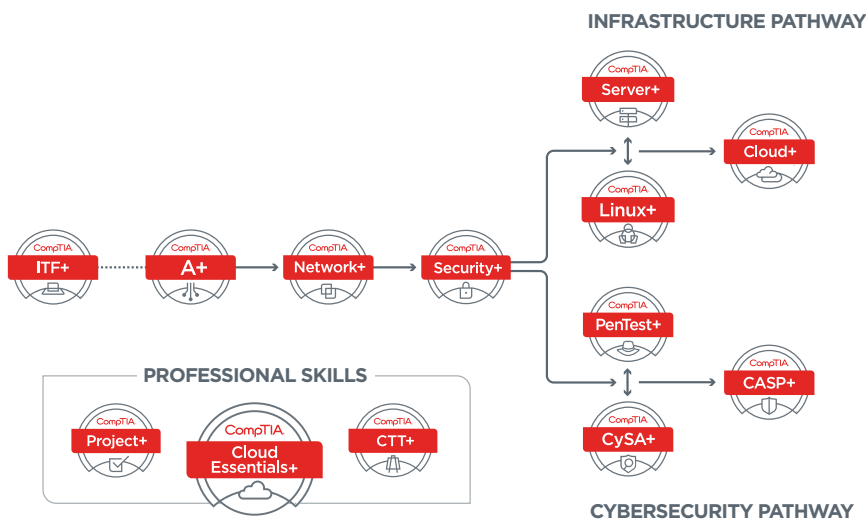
INFRASTRUCTURE PATHWAY

CompTIA
Server+

CompTIA
Cloud+

CompTIA
Linux+

CompTIA
ITF+

CompTIA
A+

CompTIA
Network+

CompTIA
Security+

CompTIA
PenTest+

CompTIA
CASP+

CompTIA
CySA+

PROFESSIONAL SKILLS

CompTIA
Project+

CompTIA
Cloud Essentials+

CompTIA
CTT+

CYBERSECURITY PATHWAY